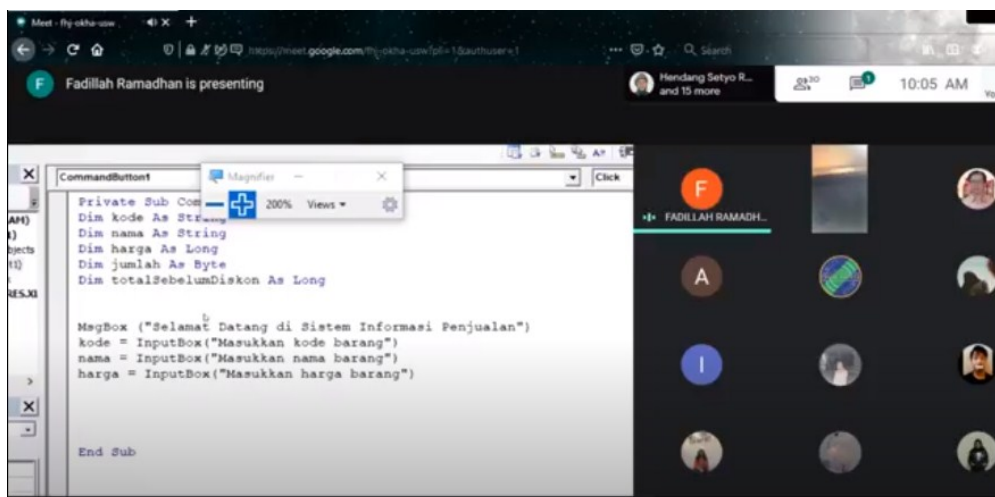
Meet - fhj-okha-usw

https://meet.google.com/fhj-okha-usw?pli=1&authuser=1

Search

F Fadillah Ramadhan is presenting

Hendang Setyo R... and 15 more

30

10:05 AM

CommandButton1

Click

Magnifier

200% Views

Private Sub Com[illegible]
Dim kode As String
Dim nama As String
Dim harga As Long
Dim jumlah As Byte
Dim totalSebelumDiskon As Long

MsgBox ("Selamat Datang di Sistem Informasi Penjualan")
kode = InputBox("Masukkan kode barang")
nama = InputBox("Masukkan nama barang")
harga = InputBox("Masukkan harga barang")

End Sub

AM)
bjects
RES.XI

F
FADILLAH RAMADH...
A
I